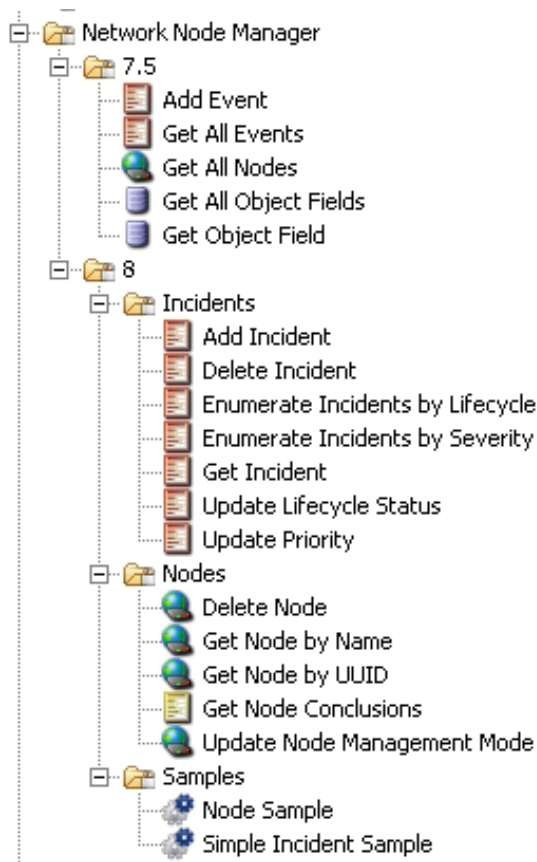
Network Node Manager
7.5
Add Event
Get All Events
Get All Nodes
Get All Object Fields
Get Object Field
8
Incidents
Add Incident
Delete Incident
Enumerate Incidents by Lifecycle
Enumerate Incidents by Severity
Get Incident
Update Lifecycle Status
Update Priority
Nodes
Delete Node
Get Node by Name
Get Node by UUID
Get Node Conclusions
Update Node Management Mode
Samples
Node Sample
Simple Incident Sample